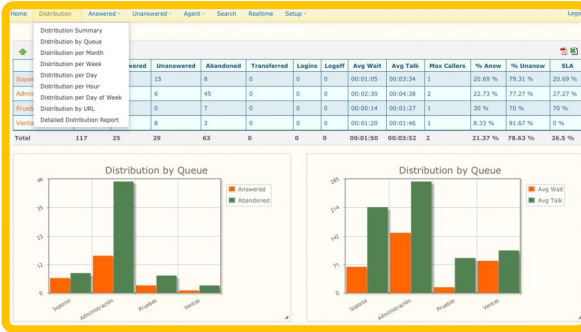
Home Distribution Answered Unanswered Agent Search Realtime Setup Logo

Distribution Summary
Distribution by Queue
Distribution per Month
Distribution per Week
Distribution per Day
Distribution per Hour
Distribution per Day of Week
Distribution by URL
Detailed Distribution Report

| | wered | Unanswered | Abandoned | Transferred | Logins | Logoff | Avg Wait | Avg Talk | Max Callers | % Answ | % Unansw | SLA |
|---|---|---|---|---|---|---|---|---|---|---|---|---|
| Sopor | | 15 | 8 | 0 | 0 | 0 | 00:01:05 | 00:03:34 | 1 | 20.69 % | 79.31 % | 20.69 % |
| Admi | | 6 | 45 | 0 | 0 | 0 | 00:02:30 | 00:04:38 | 2 | 22.73 % | 77.27 % | 27.27 % |
| Prueb | | 0 | 7 | 0 | 0 | 0 | 00:00:14 | 00:01:27 | 1 | 30 % | 70 % | 70 % |
| Venta | | 8 | 3 | 0 | 0 | 0 | 00:01:20 | 00:01:46 | 1 | 8.33 % | 91.67 % | 0 % |
| Total | 117 | 25 | 29 | 63 | 0 | 0 | 00:01:50 | 00:03:52 | 2 | 21.37 % | 78.63 % | 26.5 % |

Distribution by Queue
Answered
Abandoned
46
35
23
12
0
Soporte
Administración
Pruebas
Ventas

Distribution by Queue
Avg Wait
Avg Talk
285
214
142
71
0
Soporte
Administración
Pruebas
Ventas